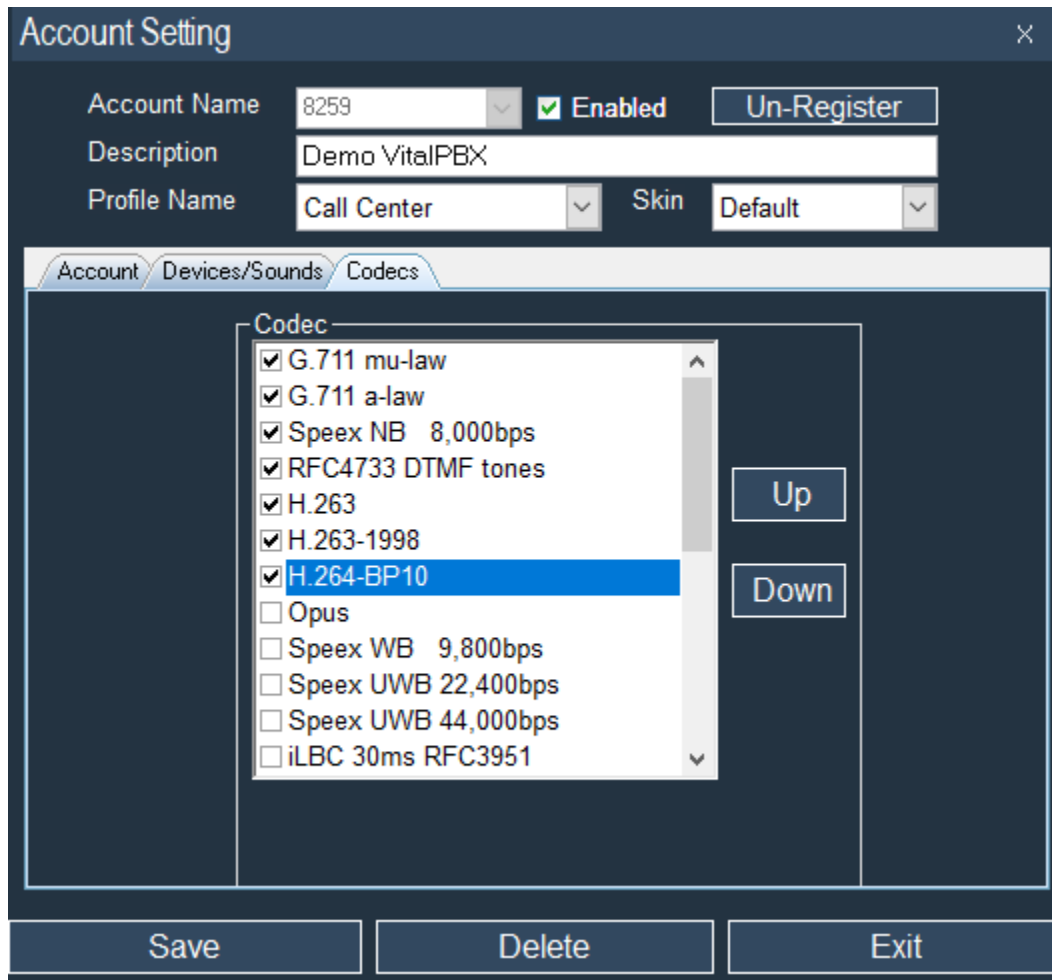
Account Setting

×

Account Name 8259 Enabled Un-Register

Description Demo VitalPBX

Profile Name Call Center Skin Default

Account Devices/Sounds Codecs

Codec

G.711 mu-law
G.711 a-law
Speex NB 8,000bps
RFC4733 DTMF tones
H.263
H.263-1998
H.264-BP10
Opus
Speex WB 9,800bps
Speex UWB 22,400bps
Speex UWB 44,000bps
iLBC 30ms RFC3951

Up

Down

Save Delete Exit